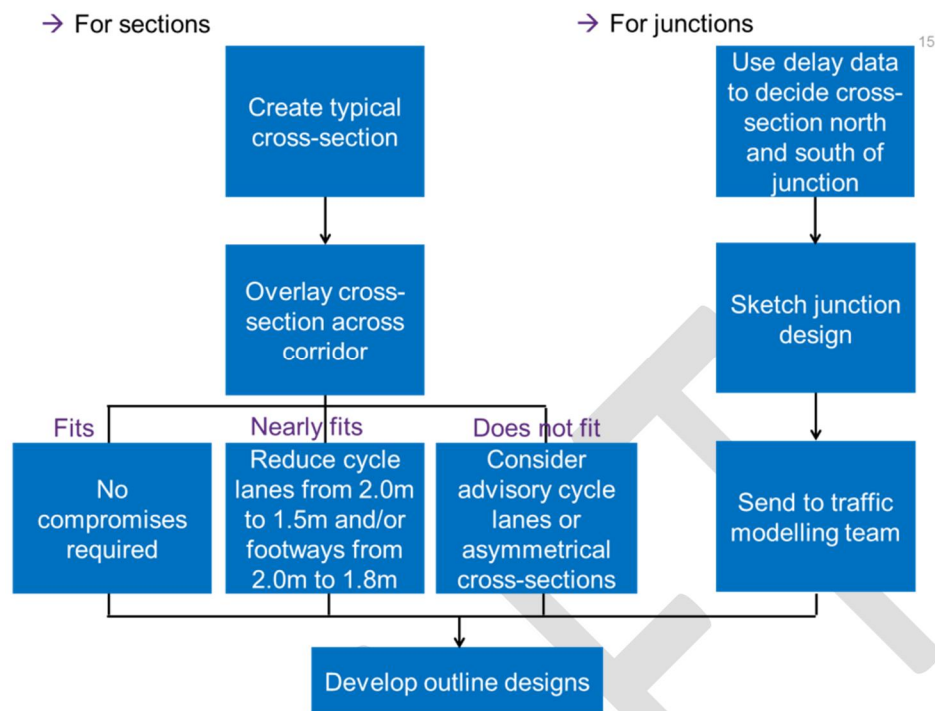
→ For sections

→ For junctions

15

Create typical cross-section

Overlay cross-section across corridor

Fits

No compromises required

Nearly fits

Reduce cycle lanes from 2.0m to 1.5m and/or footways from 2.0m to 1.8m

Does not fit

Consider advisory cycle lanes or asymmetrical cross-sections

Use delay data to decide cross-section north and south of junction

Sketch junction design

Send to traffic modelling team

Develop outline designs